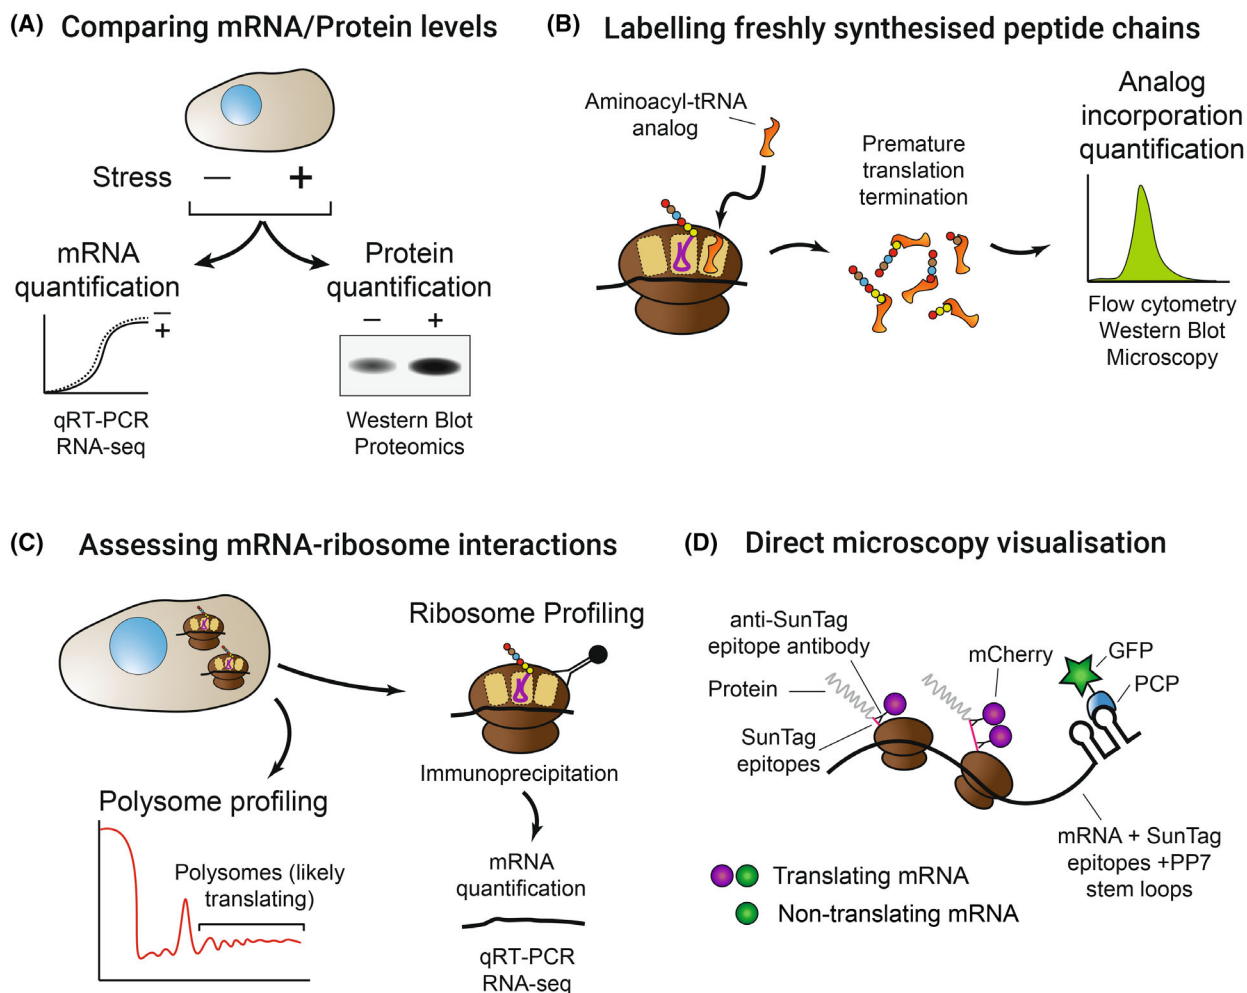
(A) Comparing mRNA/Protein levels

Stress — +

mRNA quantification

−
+

qRT-PCR
RNA-seq

Protein quantification

− +

Western Blot
Proteomics

(B) Labelling freshly synthesised peptide chains

Aminoacyl-tRNA analog

Premature translation termination

Analog incorporation quantification

Flow cytometry
Western Blot
Microscopy

(C) Assessing mRNA-ribosome interactions

Ribosome Profiling

Immunoprecipitation

mRNA quantification

qRT-PCR
RNA-seq

Polysome profiling

Polysomes (likely translating)

(D) Direct microscopy visualisation

anti-SunTag epitope antibody

mCherry

GFP

PCP

Protein

SunTag epitopes

mRNA + SunTag epitopes +PP7 stem loops

Translating mRNA

Non-translating mRNA